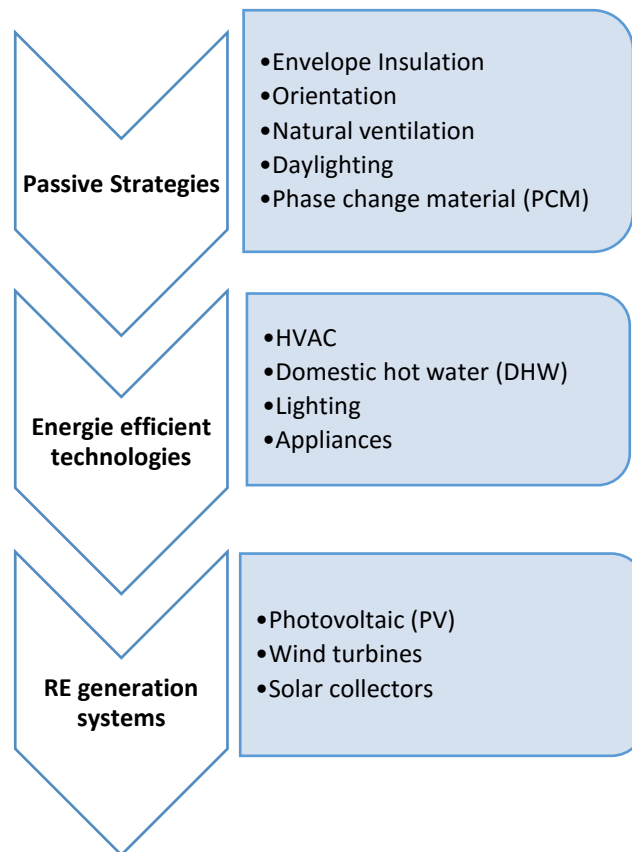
Passive Strategies

•Envelope Insulation
•Orientation
•Natural ventilation
•Daylighting
•Phase change material (PCM)

Energie efficient technologies

•HVAC
•Domestic hot water (DHW)
•Lighting
•Appliances

RE generation systems

•Photovoltaic (PV)
•Wind turbines
•Solar collectors